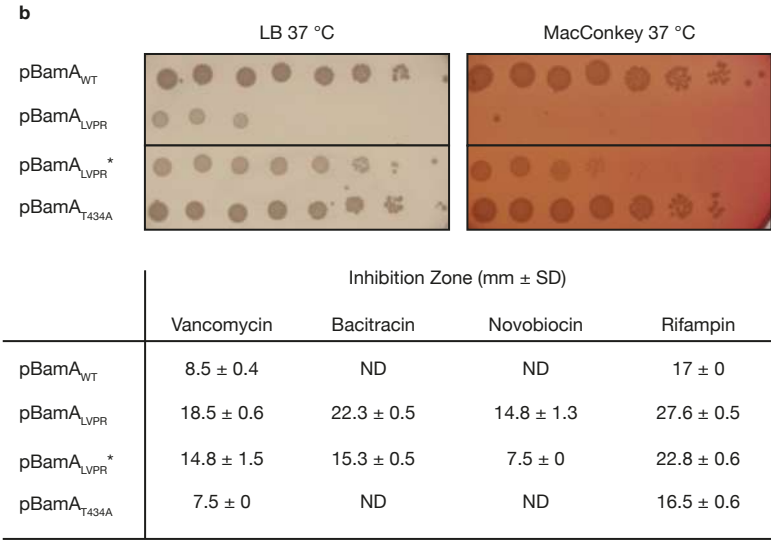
b

LB 37 °C

MacConkey 37 °C

pBamA$_{WT}$

pBamA$_{LVPR}$

pBamA$_{LVPR}$*

pBamA$_{T434A}$

| | Inhibition Zone (mm ± SD) | | | |
|---|---|---|---|---|
| | Vancomycin | Bacitracin | Novobiocin | Rifampin |
| pBamA$_{WT}$ | 8.5 ± 0.4 | ND | ND | 17 ± 0 |
| pBamA$_{LVPR}$ | 18.5 ± 0.6 | 22.3 ± 0.5 | 14.8 ± 1.3 | 27.6 ± 0.5 |
| pBamA$_{LVPR}$* | 14.8 ± 1.5 | 15.3 ± 0.5 | 7.5 ± 0 | 22.8 ± 0.6 |
| pBamA$_{T434A}$ | 7.5 ± 0 | ND | ND | 16.5 ± 0.6 |